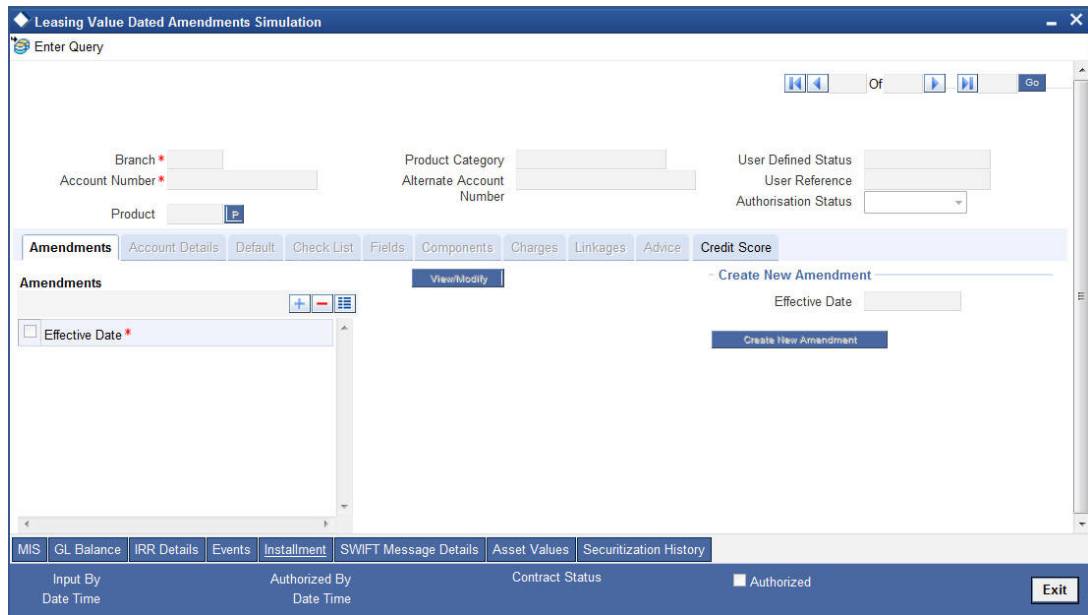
Leasing Value Dated Amendments Simulation
Enter Query

Of
Go

Branch *
Account Number *
Product
P
Product Category
Alternate Account Number
User Defined Status
User Reference
Authorisation Status

Amendments
Account Details
Default
Check List
Fields
Components
Charges
Linkages
Advice
Credit Score

Amendments
Effective Date *
View/Modify
Create New Amendment
Effective Date
Create New Amendment

MIS
GL Balance
IRR Details
Events
Installment
SWIFT Message Details
Asset Values
Securitization History

Input By
Date Time
Authorized By
Date Time
Contract Status
Authorized
Exit